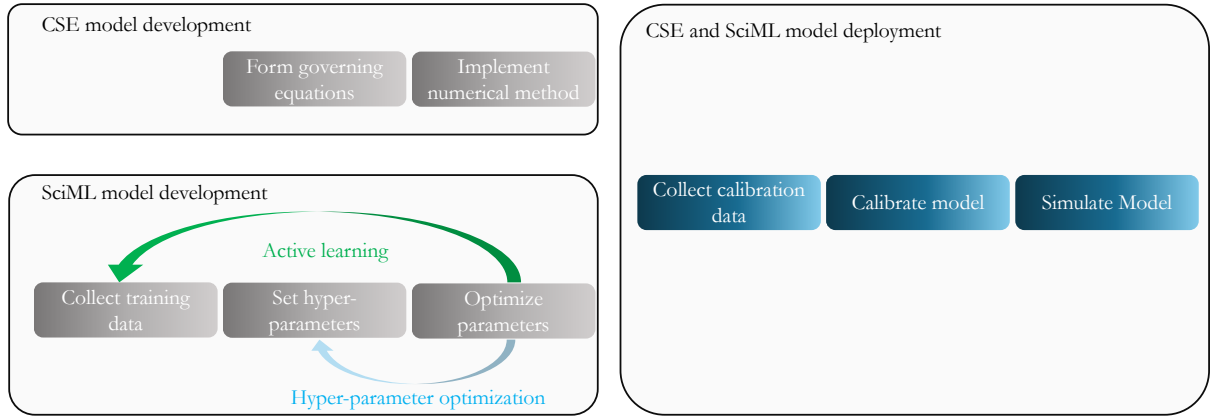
CSE model development

Form governing equations

Implement numerical method

SciML model development

Active learning

Collect training data

Set hyper-parameters

Optimize parameters

Hyper-parameter optimization

CSE and SciML model deployment

Collect calibration data

Calibrate model

Simulate Model